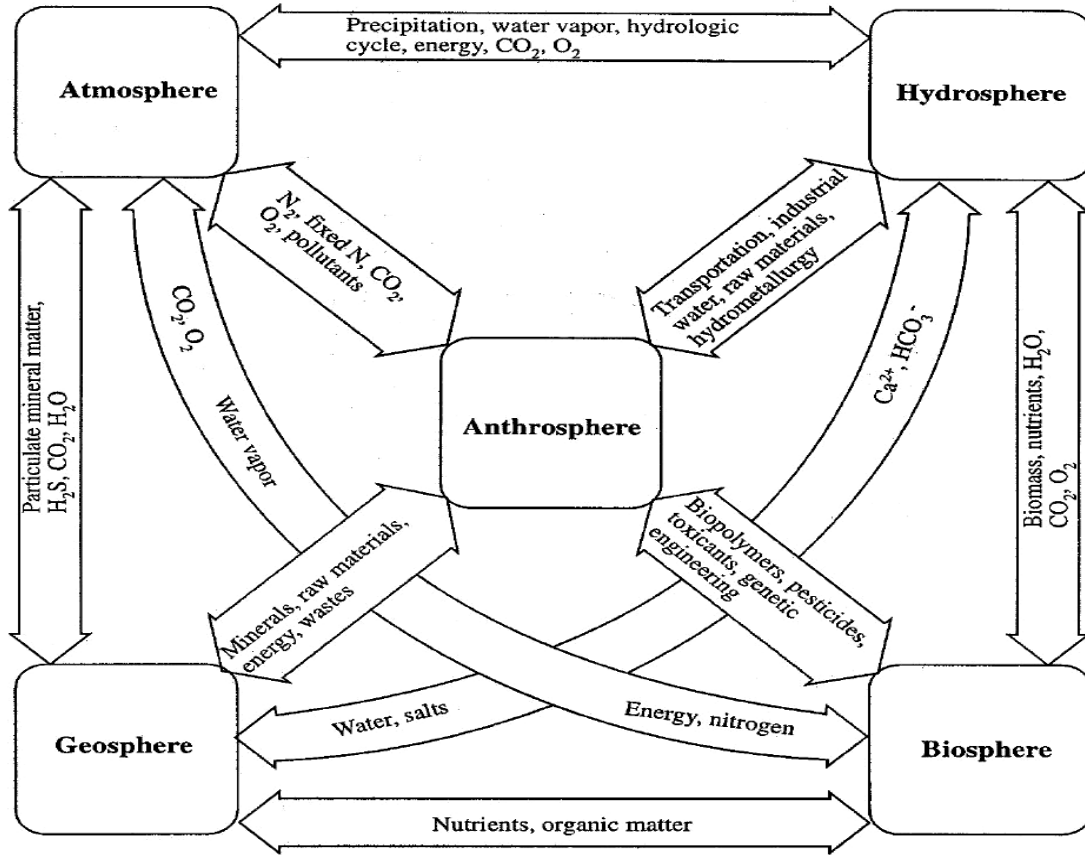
Precipitation, water vapor, hydrologic cycle, energy, $CO_2$, $O_2$

Atmosphere

Hydrosphere

$N_2$, fixed N, $CO_2$, $O_2$, pollutants

Transportation, industrial water, raw materials, hydrometallurgy

Particulate mineral matter, $H_2S$, $CO_2$, $H_2O$

$CO_2$, $O_2$

Water vapor

Anthrosphere

$Ca^{2+}$, $HCO_3^-$

Biomass, nutrients, $H_2O$, $CO_2$, $O_2$

Minerals, raw materials, energy, wastes

Biopolymers, pesticides, toxicants, genetic engineering

Water, salts

Energy, nitrogen

Geosphere

Biosphere

Nutrients, organic matter